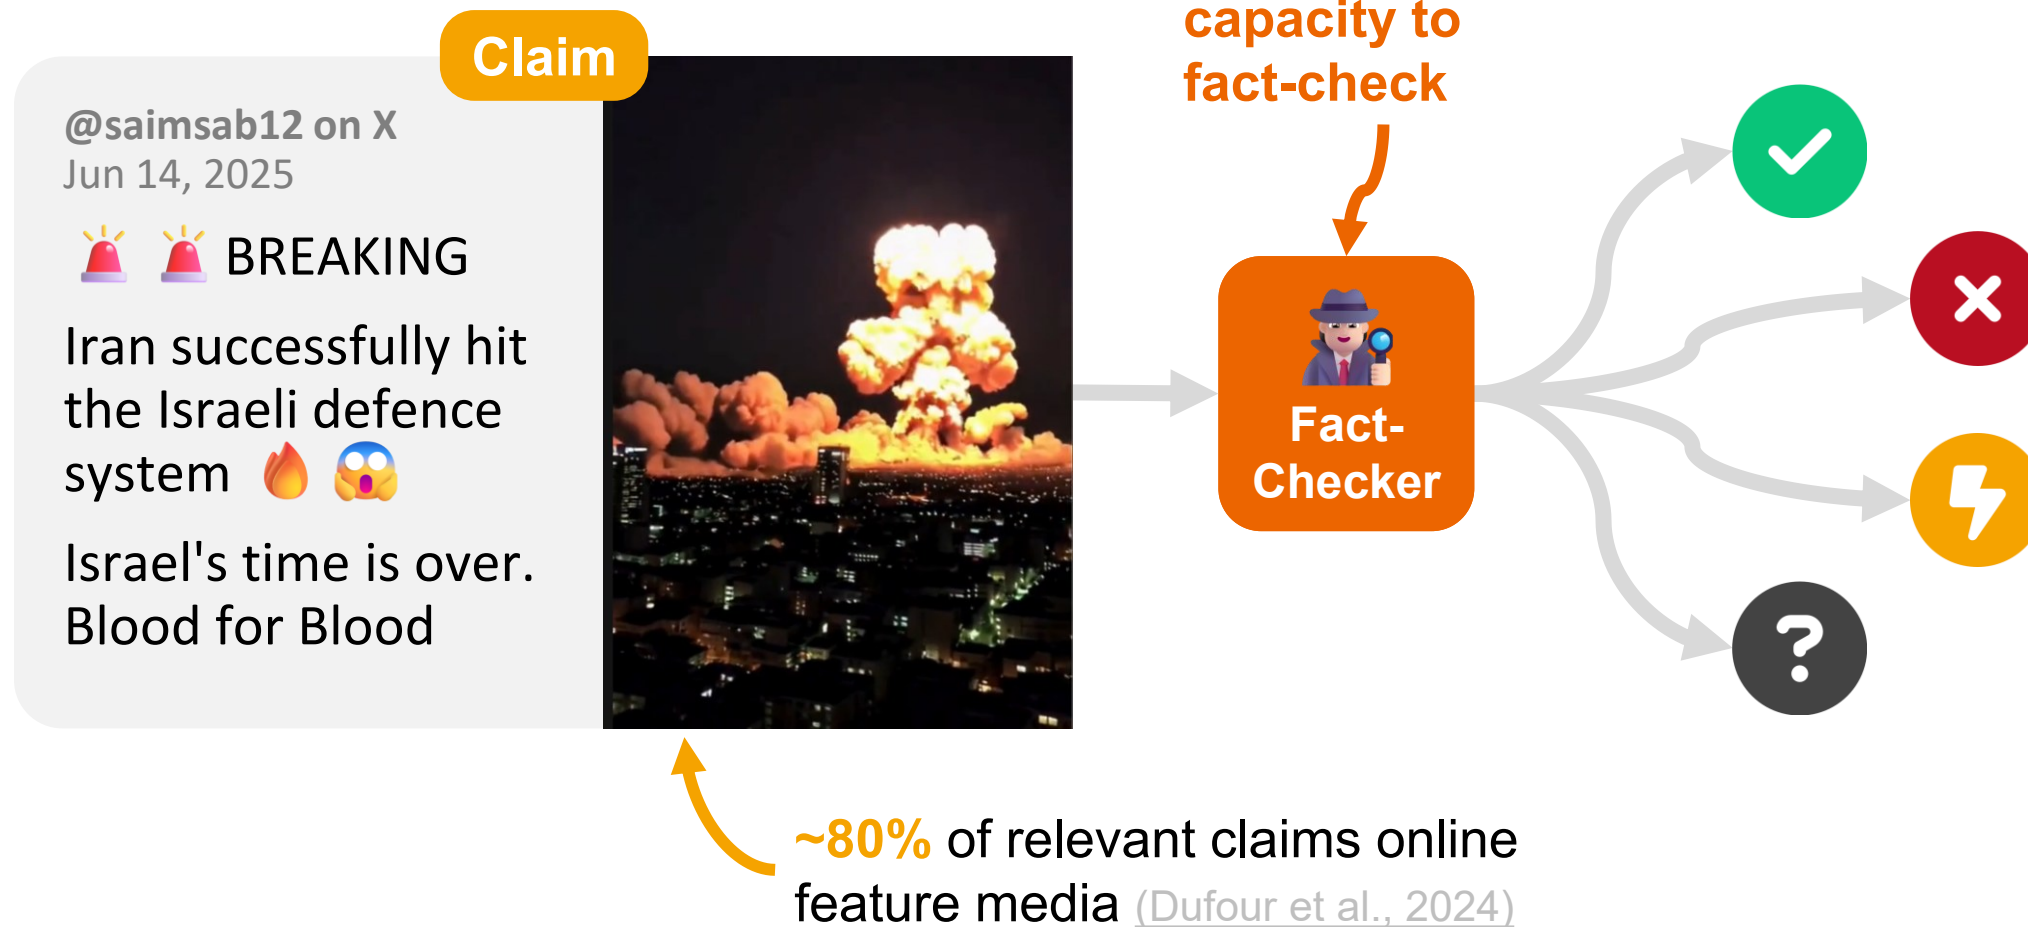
Claim

@saimsab12 on X
Jun 14, 2025

🚨 🚨 BREAKING

Iran successfully hit the Israeli defence system 🔥 😱

Israel's time is over. Blood for Blood

capacity to fact-check

Fact-Checker

~80% of relevant claims online feature media (Dufour et al., 2024)